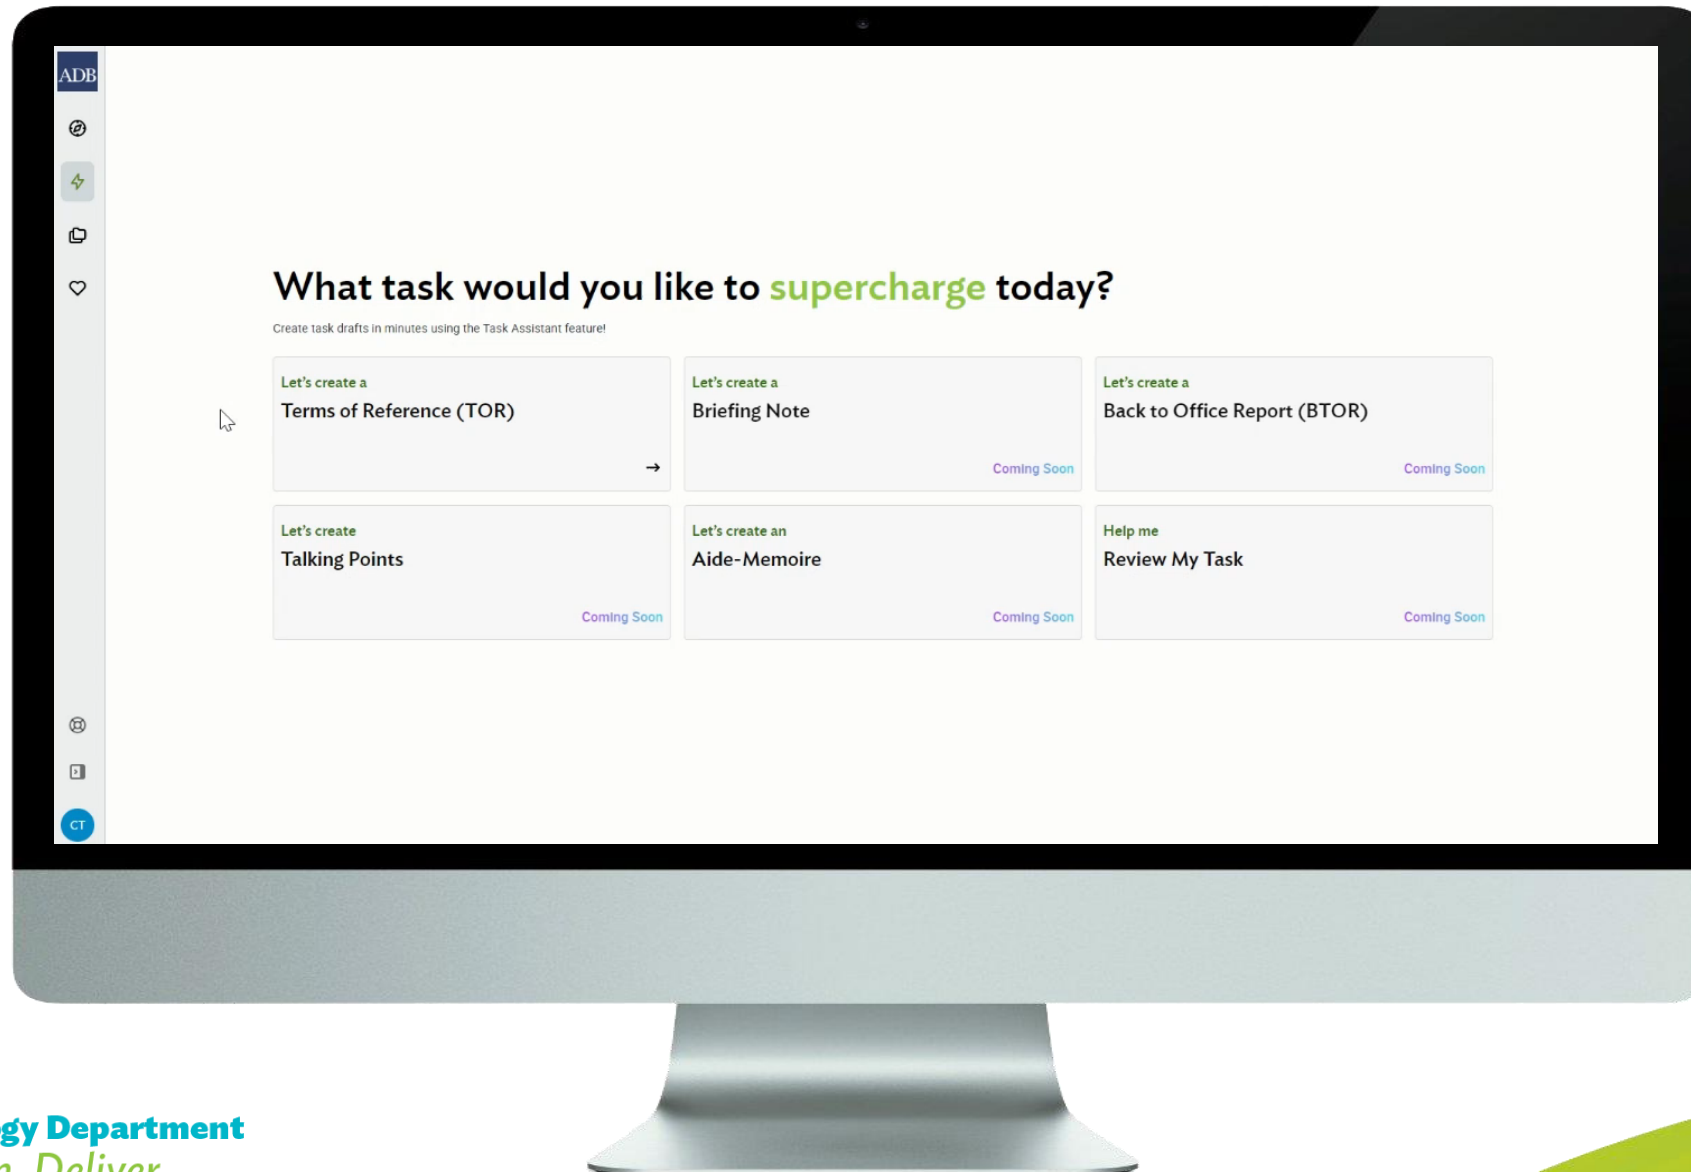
ADB

CT

What task would you like to supercharge today?

Create task drafts in minutes using the Task Assistant feature!

Let's create a
Terms of Reference (TOR)
→

Let's create a
Briefing Note
Coming Soon

Let's create a
Back to Office Report (BTOR)
Coming Soon

Let's create
Talking Points
Coming Soon

Let's create an
Aide-Memoire
Coming Soon

Help me
Review My Task
Coming Soon

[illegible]gy Department
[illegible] Deliver